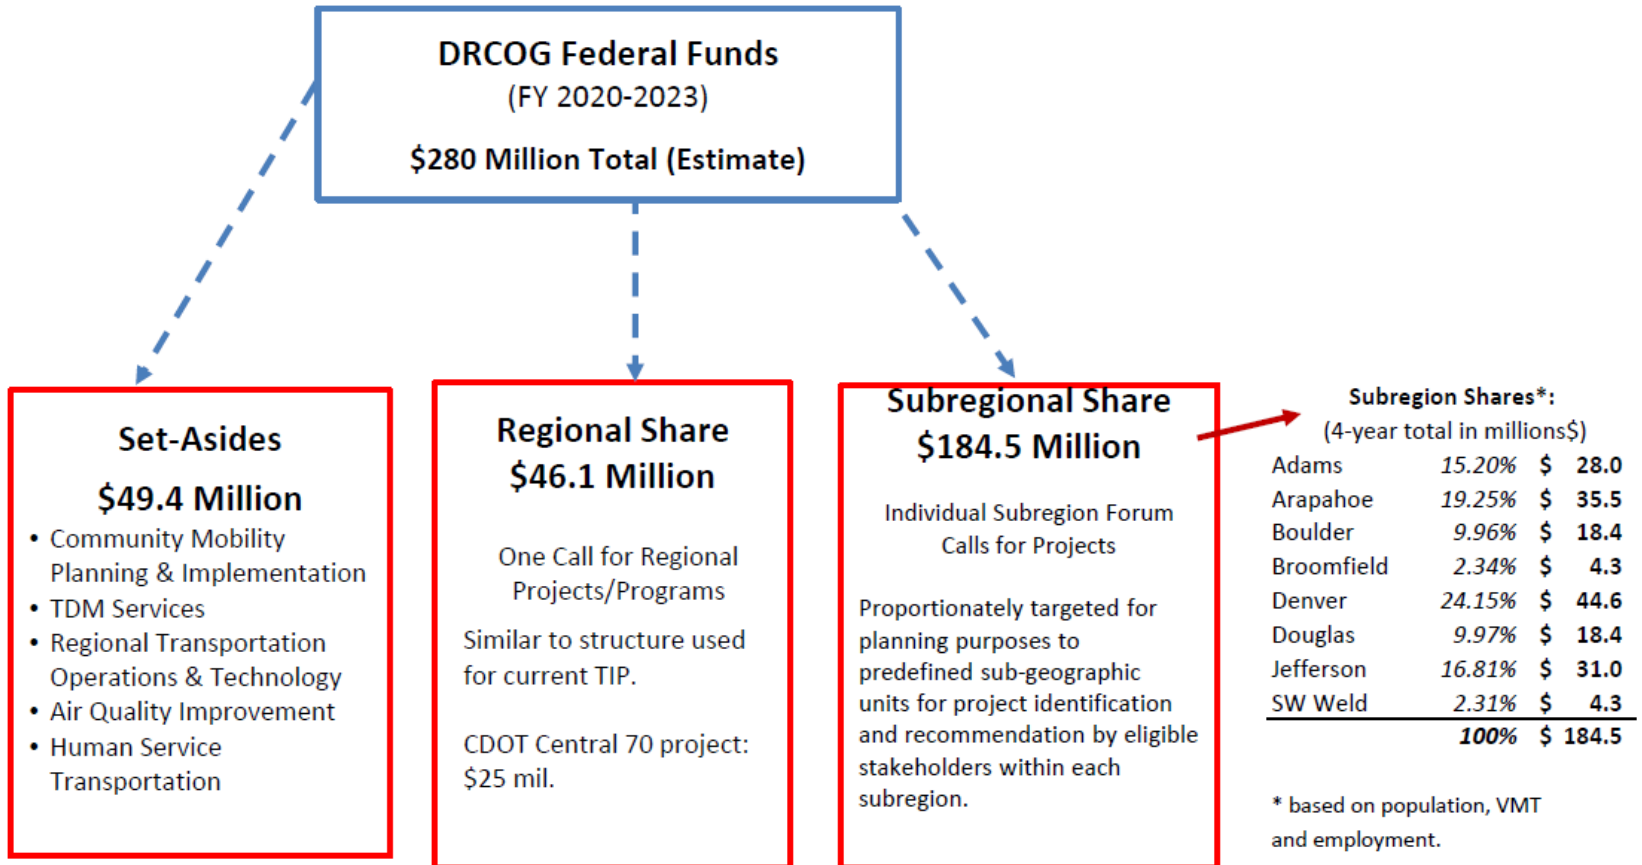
DRCOG Federal Funds
(FY 2020-2023)

$280 Million Total (Estimate)

Set-Asides

$49.4 Million

- Community Mobility Planning & Implementation
- TDM Services
- Regional Transportation Operations & Technology
- Air Quality Improvement
- Human Service Transportation

Regional Share
$46.1 Million

One Call for Regional Projects/Programs

Similar to structure used for current TIP.

CDOT Central 70 project: $25 mil.

Subregional Share
$184.5 Million

Individual Subregion Forum Calls for Projects

Proportionately targeted for planning purposes to predefined sub-geographic units for project identification and recommendation by eligible stakeholders within each subregion.

Subregion Shares*:
(4-year total in millions$)

| | | | |
|---|---|---|---|
| Adams | 15.20% | $ | 28.0 |
| Arapahoe | 19.25% | $ | 35.5 |
| Boulder | 9.96% | $ | 18.4 |
| Broomfield | 2.34% | $ | 4.3 |
| Denver | 24.15% | $ | 44.6 |
| Douglas | 9.97% | $ | 18.4 |
| Jefferson | 16.81% | $ | 31.0 |
| SW Weld | 2.31% | $ | 4.3 |
| | 100% | $ | 184.5 |

* based on population, VMT and employment.